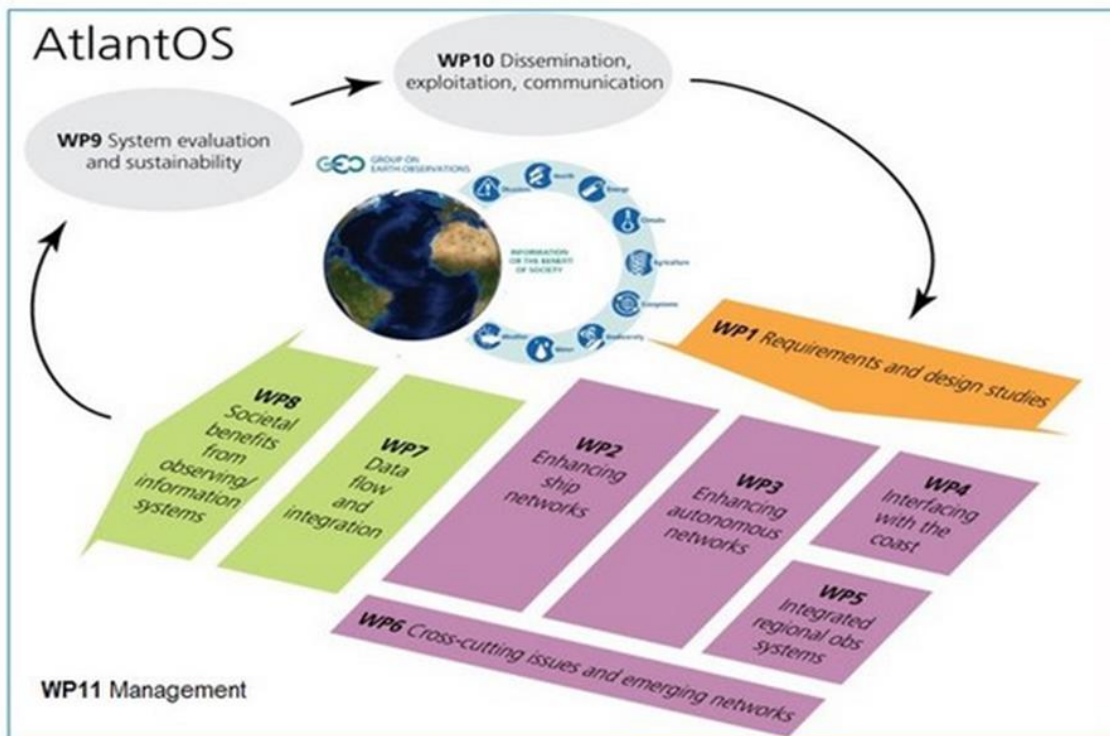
AtlantOS

WP10 Dissemination, exploitation, communication

WP9 System evaluation and sustainability

GROUP ON EARTH OBSERVATIONS

INFORMATION FOR THE BENEFIT OF SOCIETY

Disasters
Health
Energy
Climate
Agriculture
Ecosystems
Biodiversity
Water
Weather

WP1 Requirements and design studies

WP8 Societal benefits from observing/ information systems

WP7 Data flow and integration

WP2 Enhancing ship networks

WP3 Enhancing autonomous networks

WP4 Interfacing with the coast

WP5 Integrated regional obs systems

WP6 Cross-cutting issues and emerging networks

WP11 Management